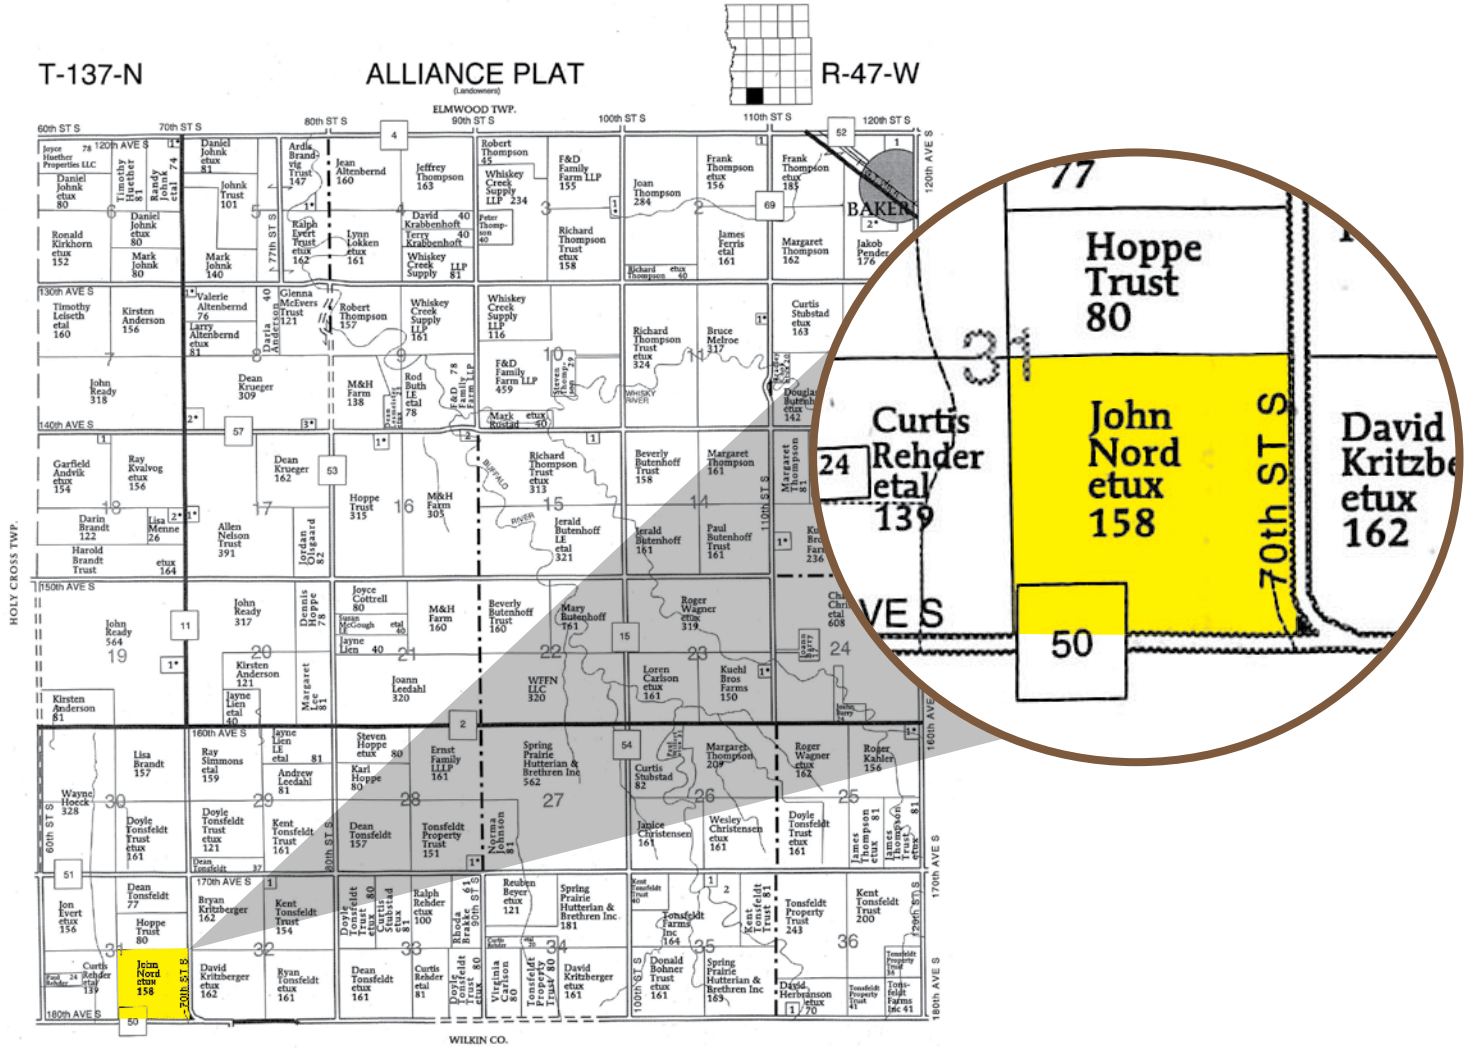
T-137-N

ALLIANCE PLAT

R-47-W

ELMWOOD TWP.
(Landowners)

60th ST S 70th ST S 80th ST S 90th ST S 100th ST S 110th ST S 120th ST S

120th AVE S 130th AVE S 140th AVE S 150th AVE S 160th AVE S 170th AVE S 180th AVE S

HOLY CROSS TWP.

WILKIN CO.

Joyce Huether Properties LLC 78
Timothy Huether 81
Randy Johnk etal 74
Daniel Johnk etux 80
Ronald Kirkhorn etux 152
Daniel Johnk etux 81
Johnk Trust 101
Daniel Johnk etux 80
Mark Johnk 80
Mark Johnk 140
Ardis Brandvig Trust 147
Ralph Evert Trust etux 162
Jean Altenbernd 160
Lynn Lokken etux 161
Jeffrey Thompson 163
David Krabbenhoft 40
Terry Krabbenhoft 40
Whiskey Creek Supply LLP 81
Robert Thompson 45
Whiskey Creek Supply LLP 234
Peter Thompson 40
F&D Family Farm LLP 155
Richard Thompson Trust etux 158
Joan Thompson 284
Richard Thompson etux 40
Frank Thompson etux 156
James Ferris etal 161
Frank Thompson etux 185
Margaret Thompson 162
BAKER
Jakob Pender 176
Timothy Leiseth etal 160
Kirsten Anderson 156
Valerie Altenbernd 76
Larry Altenbernd etux 81
Darla Anderson 40
Glenna McEvers Trust 121
Robert Thompson 157
Whiskey Creek Supply LLP 161
Whiskey Creek Supply LLP 116
F&D Family Farm LLP 459
Steven Thompson 29
Richard Thompson Trust etux 324
Bruce Melroe 317
Curtis Stubstad etux 163
Douglas Butenhoff etux 142
John Ready 318
Dean Krueger 309
M&H Farm 138
Rod Buth LE etal 78
F&D Family Farm LLP 78
Mark Rustad etux 40
WHISKY RIVER
Garfield Andvik etux 154
Ray Kvalvog etux 156
Dean Krueger 162
Hoppe Trust 315
M&H Farm 305
Richard Thompson Trust etux 313
BUFFALO RIVER
Beverly Butenhoff Trust 158
Margaret Thompson 161
Margaret Thompson 81
Darin Brandt 122
Lisa Menne 26
Harold Brandt Trust
etux 164
Allen Nelson Trust 391
Jordan Olsgaard 82
Jerald Butenhoff LE etal 321
Jerald Butenhoff 161
Paul Butenhoff Trust 161
John Ready 564
John Ready 317
Dennis Hoppe 78
Joyce Cottrell 80
Susan McGough etal 40
Jayne Lien 40
M&H Farm 160
Beverly Butenhoff Trust 160
Mary Butenhoff 161
Roger Wagner etux 319
Kirsten Anderson 121
Jayne Lien etal 40
Margaret Lee 81
Joann Leedahl 320
WFFN LLC 320
Loren Carlson etux 161
Kuehl Bros Farms 150
Kirsten Anderson 81
Lisa Brandt 157
Ray Simmons etal 159
Jayne Lien LE etal 81
Andrew Leedahl 81
Steven Hoppe etux 80
Karl Hoppe 80
Ernst Family LLLP 161
Spring Prairie Hutterian & Brethren Inc 562
Curtis Stubstad 82
Margaret Thompson 209
Roger Wagner etux 162
Roger Kahler 156
Wayne Hoeck 328
Doyle Tonsfeldt Trust etux 161
Doyle Tonsfeldt Trust etux 121
Dean Tonsfeldt 37
Kent Tonsfeldt Trust 161
Dean Tonsfeldt 157
Tonsfeldt Property Trust 151
Norma Johnson 81
Janice Christensen 161
Wesley Christensen etux 161
Doyle Tonsfeldt Trust etux 161
James Thompson etux 81
James Thompson Trust etux 81
Jon Evert etux 156
Dean Tonsfeldt 77
Hoppe Trust 80
Bryan Kritzberger 162
Kent Tonsfeldt Trust 154
Doyle Tonsfeldt Trust etux 80
Curtis Stubstad etux 80
Ralph Rehder etux 100
Rhoda Brakke 61
Reuben Beyer etux 121
Spring Prairie Hutterian & Brethren Inc 181
Kent Tonsfeldt Trust 81
Tonsfeldt Farms Inc 164
Tonsfeldt Property Trust 243
Kent Tonsfeldt Trust 200
Curtis Rehder etal 139
John Nord etux 158
David Kritzberger etux 162
Ryan Tonsfeldt etux 161
Dean Tonsfeldt etux 161
Curtis Rehder etal 81
Doyle Tonsfeldt Trust etux 80
Virginia Carlson 80
Tonsfeldt Property Trust 80
David Kritzberger etux 161
Donald Bohner Trust etux 161
Spring Prairie Hutterian & Brethren Inc 163
David Herbranson etux 70
Tonsfeldt Property Trust 41
Tonsfeldt Farms Inc 41

77
Hoppe Trust 80
31
Curtis Rehder etal 139
24
John Nord etux 158
70th ST S
David Kritzbe etux 162
VE S
50